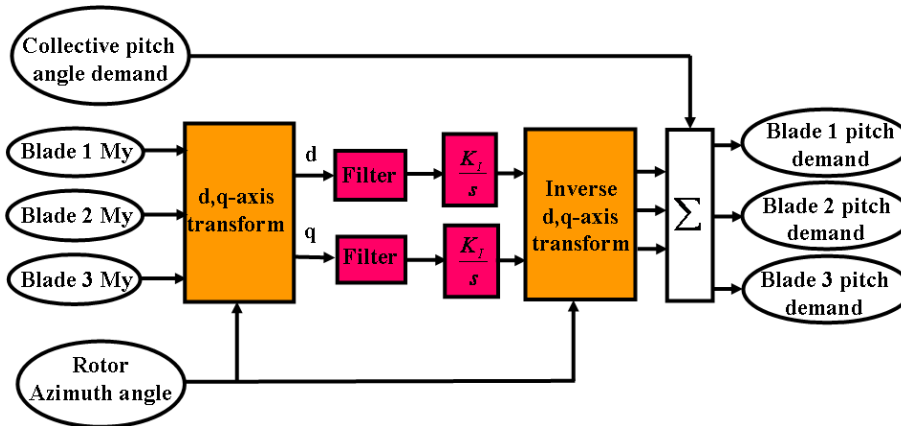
Collective pitch angle demand

Blade 1 My

Blade 2 My

Blade 3 My

d,q-axis transform

d

q

Filter

Filter

$\frac{K_I}{s}$

$\frac{K_I}{s}$

Inverse d,q-axis transform

$\Sigma$

Blade 1 pitch demand

Blade 2 pitch demand

Blade 3 pitch demand

Rotor Azimuth angle